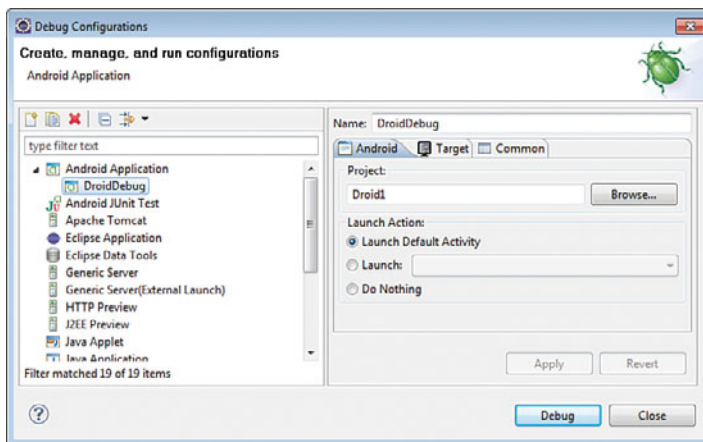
Debug Configurations

Create, manage, and run configurations
Android Application

type filter text

Android Application
DroidDebug
Android JUnit Test
Apache Tomcat
Eclipse Application
Eclipse Data Tools
Generic Server
Generic Server(External Launch)
HTTP Preview
J2EE Preview
Java Applet
Java Application

Filter matched 19 of 19 items

Name: DroidDebug

Android | Target | Common

Project:
Droid1
Browse...

Launch Action:
Launch Default Activity
Launch:
Do Nothing

Apply
Revert

Debug
Close